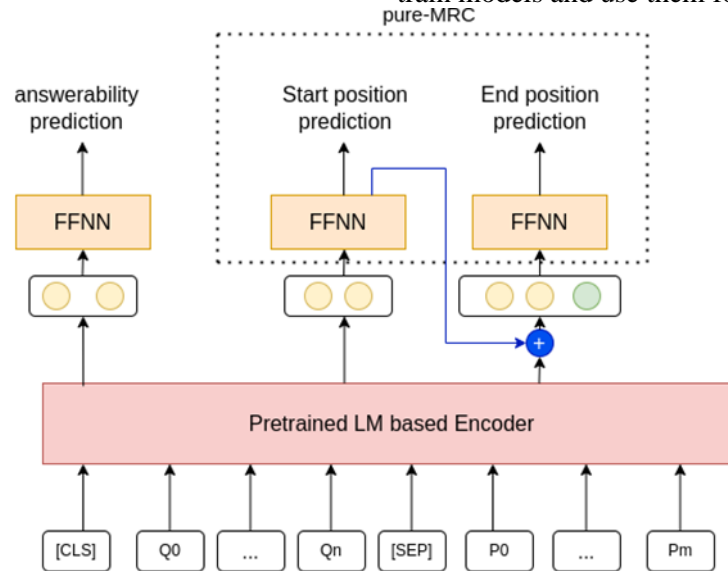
train models and use them fo

pure-MRC

answerability prediction

Start position prediction

End position prediction

FFNN

FFNN

FFNN

+

Pretrained LM based Encoder

[CLS]

Q0

...

Qn

[SEP]

P0

...

Pm